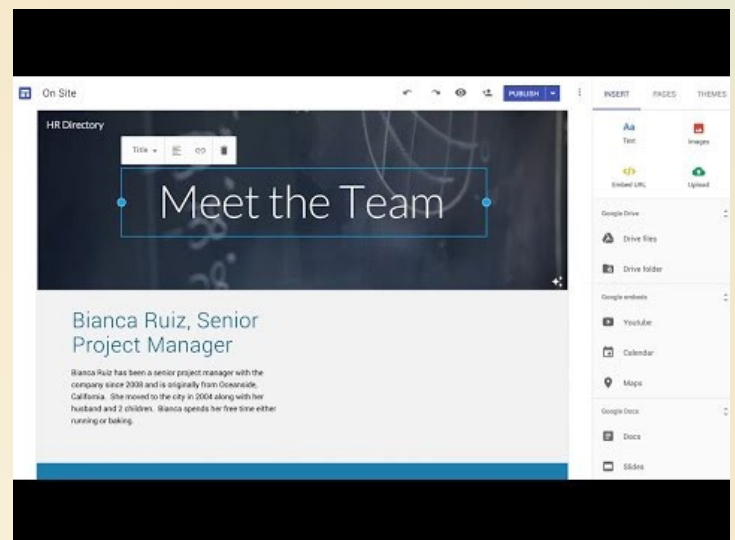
On Site

PUBLISH

INSERT PAGES THEMES

HR Directory

Title

Meet the Team

Aa
Text

Images

Embed URL

Upload

Google Drive

Drive files

Drive folder

Google embeds

Youtube

Calendar

Maps

Google Docs

Docs

Slides

Bianca Ruiz, Senior Project Manager

Bianca Ruiz has been a senior project manager with the company since 2008 and is originally from Oceanside, California. She moved to the city in 2004 along with her husband and 2 children. Bianca spends her free time either running or baking.